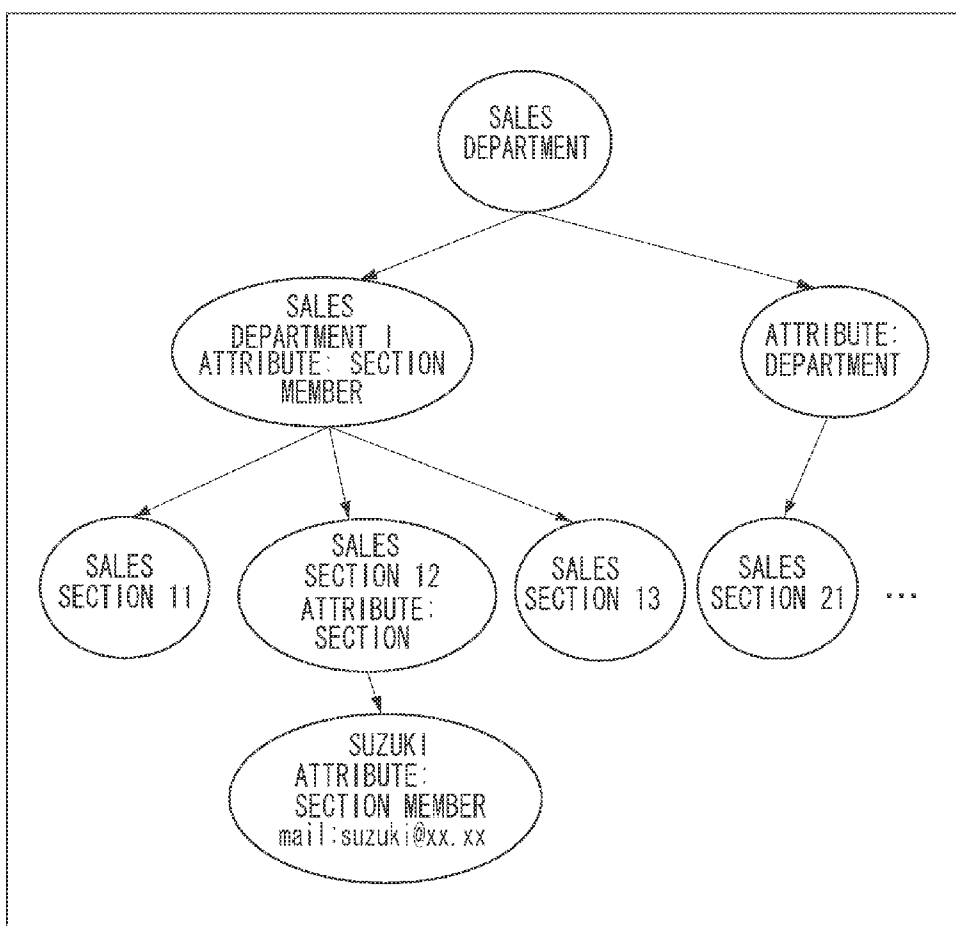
SALES DEPARTMENT

SALES DEPARTMENT 1 ATTRIBUTE: SECTION MEMBER

ATTRIBUTE: DEPARTMENT

SALES SECTION 11

SALES SECTION 12 ATTRIBUTE: SECTION

SALES SECTION 13

SALES SECTION 21

...

SUZUKI ATTRIBUTE: SECTION MEMBER mail:suzuki@xx.xx